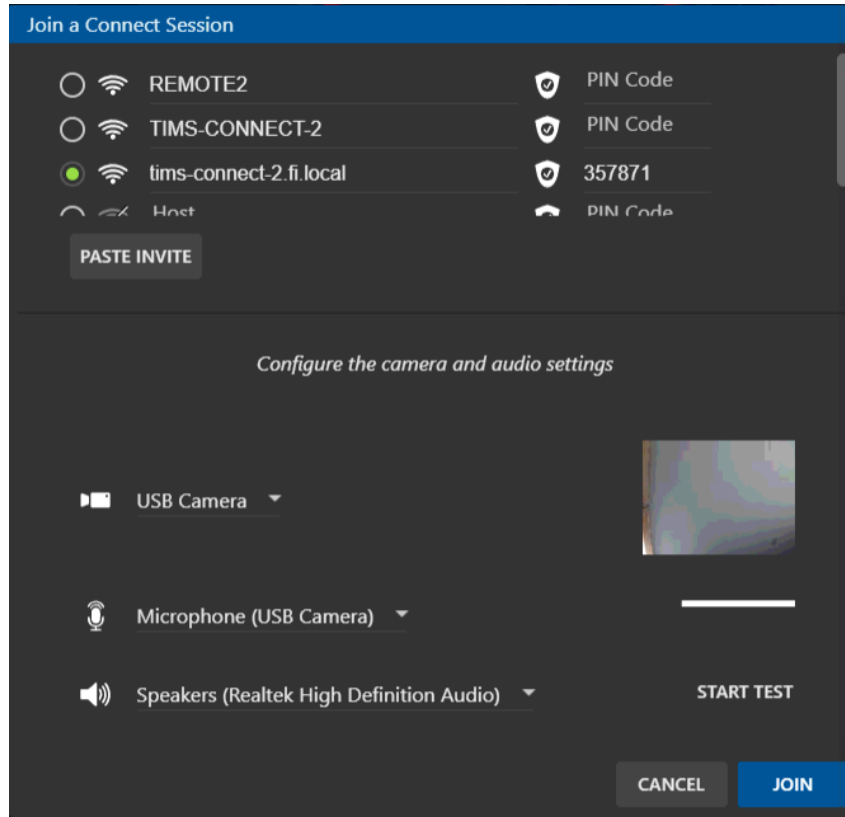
Join a Connect Session

REMOTE2 PIN Code
TIMS-CONNECT-2 PIN Code
tims-connect-2.fi.local 357871
Host PIN Code

PASTE INVITE

Configure the camera and audio settings

USB Camera

Microphone (USB Camera)

Speakers (Realtek High Definition Audio)

START TEST

CANCEL JOIN